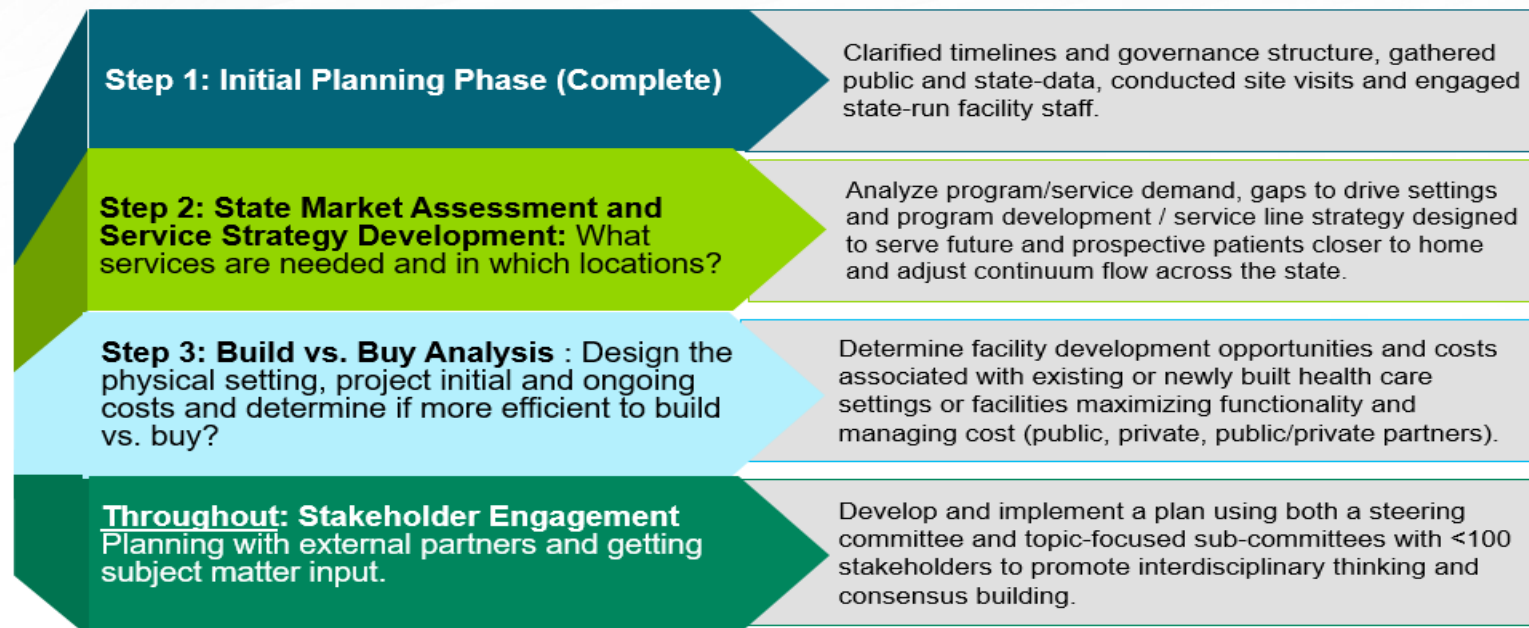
Step 1: Initial Planning Phase (Complete)

Clarified timelines and governance structure, gathered public and state-data, conducted site visits and engaged state-run facility staff.

Step 2: State Market Assessment and Service Strategy Development: What services are needed and in which locations?

Analyze program/service demand, gaps to drive settings and program development / service line strategy designed to serve future and prospective patients closer to home and adjust continuum flow across the state.

Step 3: Build vs. Buy Analysis : Design the physical setting, project initial and ongoing costs and determine if more efficient to build vs. buy?

Determine facility development opportunities and costs associated with existing or newly built health care settings or facilities maximizing functionality and managing cost (public, private, public/private partners).

Throughout: Stakeholder Engagement Planning with external partners and getting subject matter input.

Develop and implement a plan using both a steering committee and topic-focused sub-committees with <100 stakeholders to promote interdisciplinary thinking and consensus building.